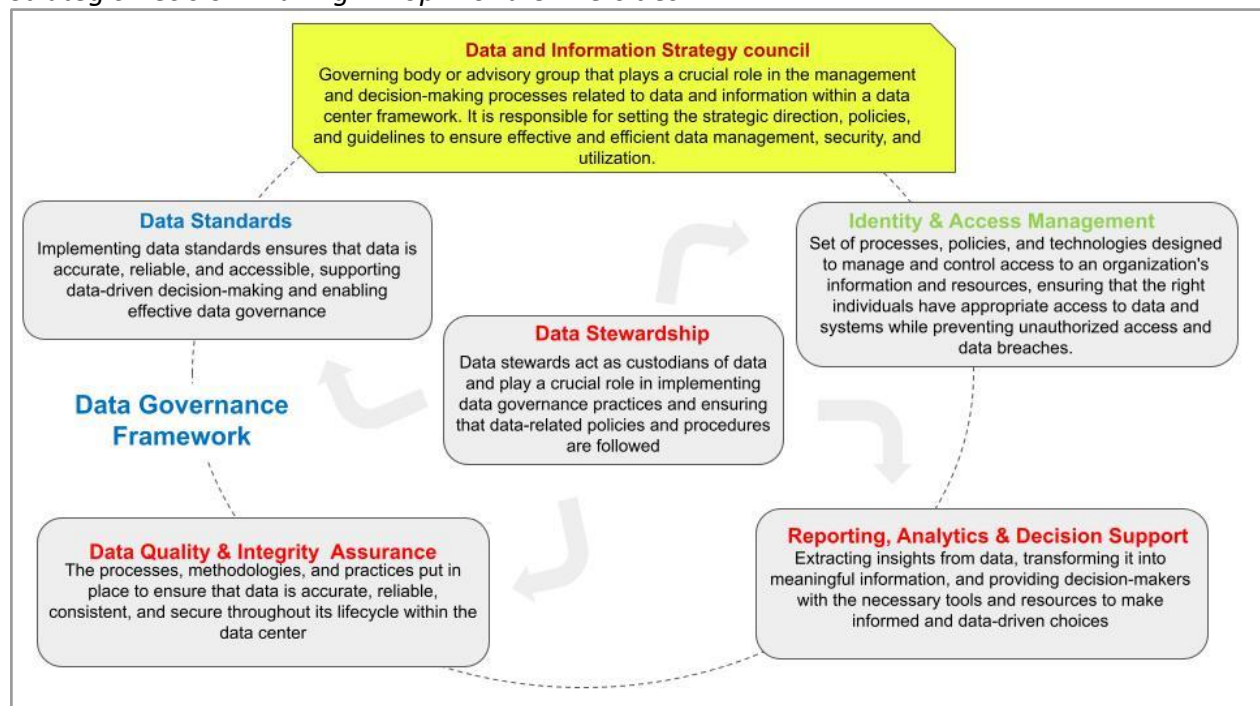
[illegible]

Data and Information Strategy council
Governing body or advisory group that plays a crucial role in the management and decision-making processes related to data and information within a data center framework. It is responsible for setting the strategic direction, policies, and guidelines to ensure effective and efficient data management, security, and utilization.

Data Standards
Implementing data standards ensures that data is accurate, reliable, and accessible, supporting data-driven decision-making and enabling effective data governance

Identity & Access Management
Set of processes, policies, and technologies designed to manage and control access to an organization's information and resources, ensuring that the right individuals have appropriate access to data and systems while preventing unauthorized access and data breaches.

Data Stewardship
Data stewards act as custodians of data and play a crucial role in implementing data governance practices and ensuring that data-related policies and procedures are followed

Data Governance Framework

Data Quality & Integrity Assurance
The processes, methodologies, and practices put in place to ensure that data is accurate, reliable, consistent, and secure throughout its lifecycle within the data center

Reporting, Analytics & Decision Support
Extracting insights from data, transforming it into meaningful information, and providing decision-makers with the necessary tools and resources to make informed and data-driven choices